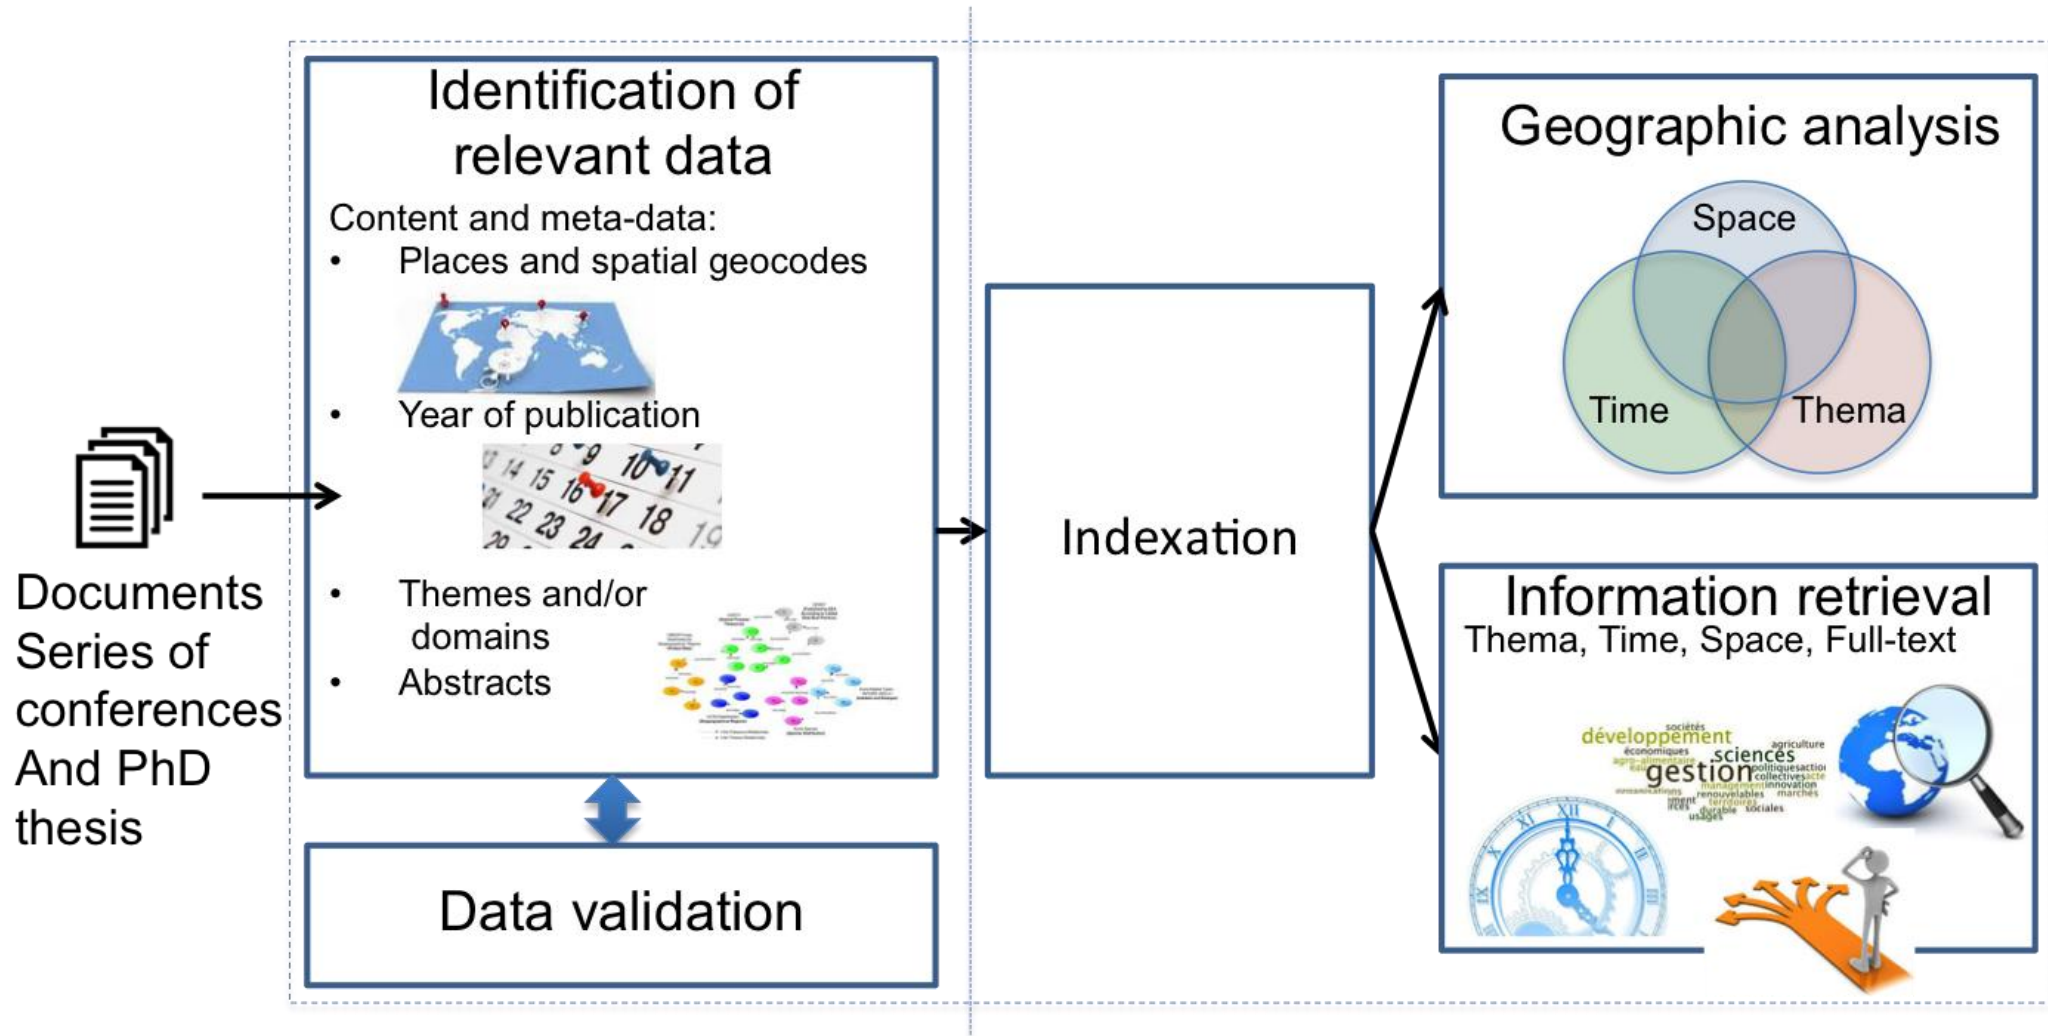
Documents
Series of conferences
And PhD thesis

Identification of relevant data

Content and meta-data:
• Places and spatial geocodes
• Year of publication
• Themes and/or domains
• Abstracts

Data validation

Indexation

Geographic analysis

Space
Time
Thema

Information retrieval
Thema, Time, Space, Full-text

développement
sciences
gestion